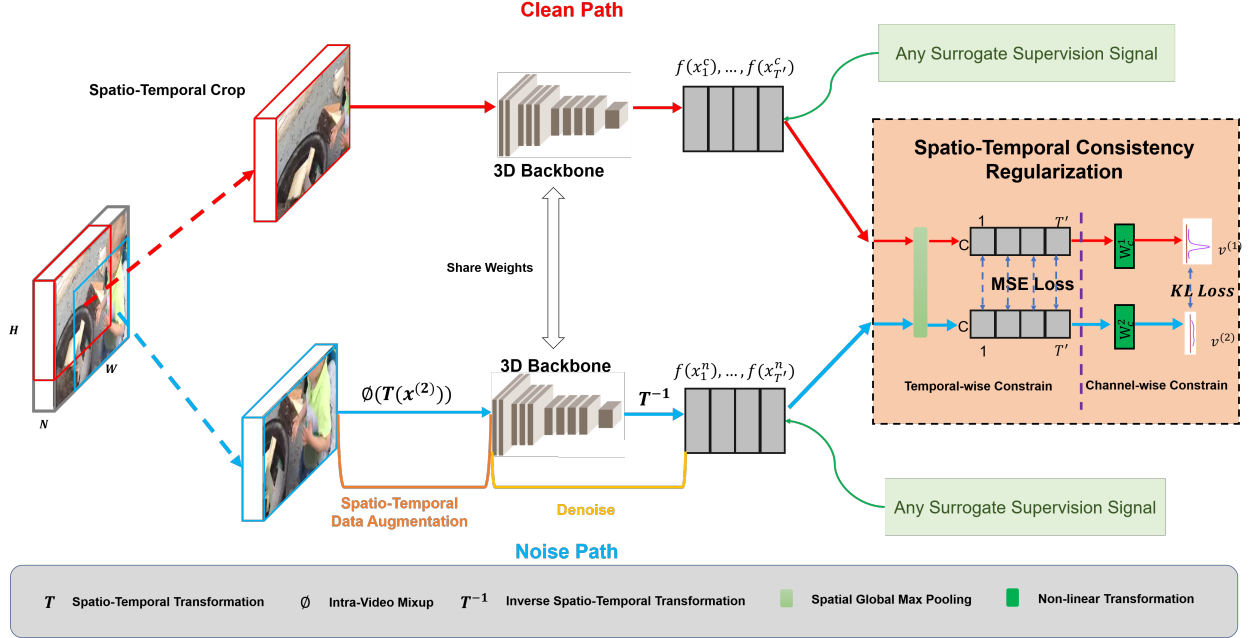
Clean Path

Spatio-Temporal Crop

3D Backbone

$f(x_1^c), \ldots, f(x_{T'}^c)$

Any Surrogate Supervision Signal

Spatio-Temporal Consistency Regularization

Share Weights

H

W

N

1 $T'$

C

MSE Loss

C

1 $T'$

$W_c^1$

$W_c^2$

$v^{(1)}$

$KL\ Loss$

$v^{(2)}$

Temporal-wise Constrain

Channel-wise Constrain

3D Backbone

$\emptyset(T(x^{(2)}))$

$T^{-1}$

$f(x_1^n), \ldots, f(x_{T'}^n)$

Spatio-Temporal Data Augmentation

Denoise

Any Surrogate Supervision Signal

Noise Path

$T$ Spatio-Temporal Transformation $\emptyset$ Intra-Video Mixup $T^{-1}$ Inverse Spatio-Temporal Transformation Spatial Global Max Pooling Non-linear Transformation